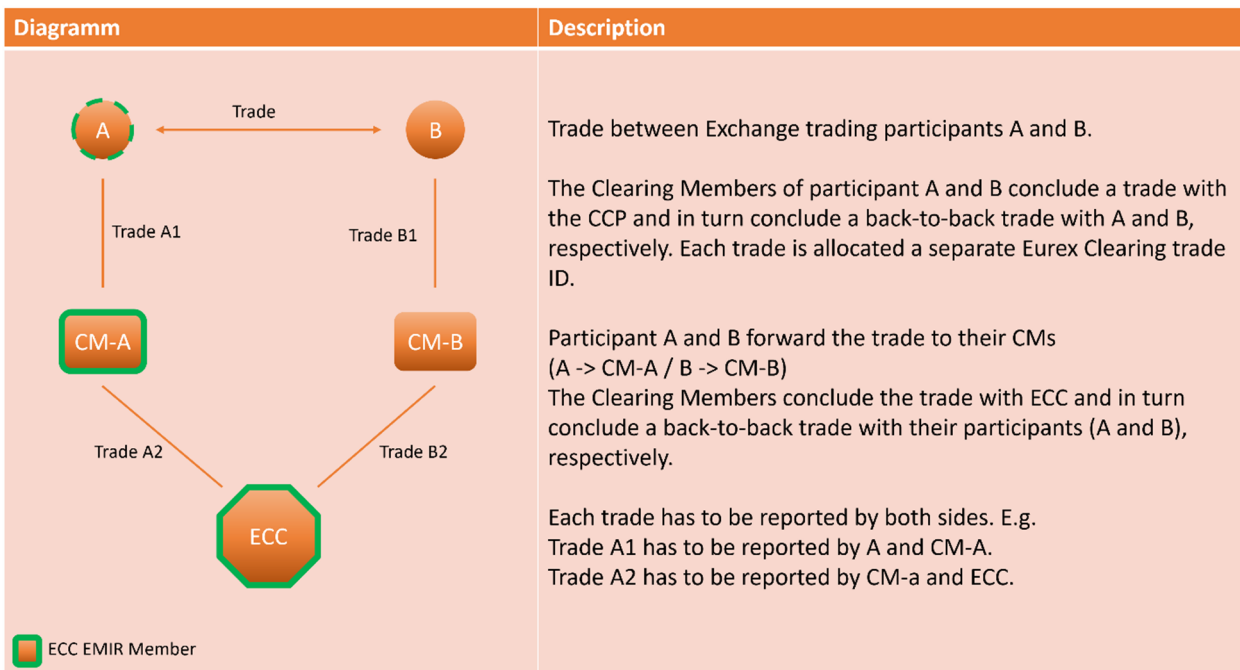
| Diagramm | Description |
|---|---|
| A, Trade, B, Trade A1, Trade B1, CM-A, CM-B, Trade A2, Trade B2, ECC, ECC EMIR Member | Trade between Exchange trading participants A and B.<br><br>The Clearing Members of participant A and B conclude a trade with the CCP and in turn conclude a back-to-back trade with A and B, respectively. Each trade is allocated a separate Eurex Clearing trade ID.<br><br>Participant A and B forward the trade to their CMs<br>(A -> CM-A / B -> CM-B)<br>The Clearing Members conclude the trade with ECC and in turn conclude a back-to-back trade with their participants (A and B), respectively.<br><br>Each trade has to be reported by both sides. E.g.<br>Trade A1 has to be reported by A and CM-A.<br>Trade A2 has to be reported by CM-a and ECC. |